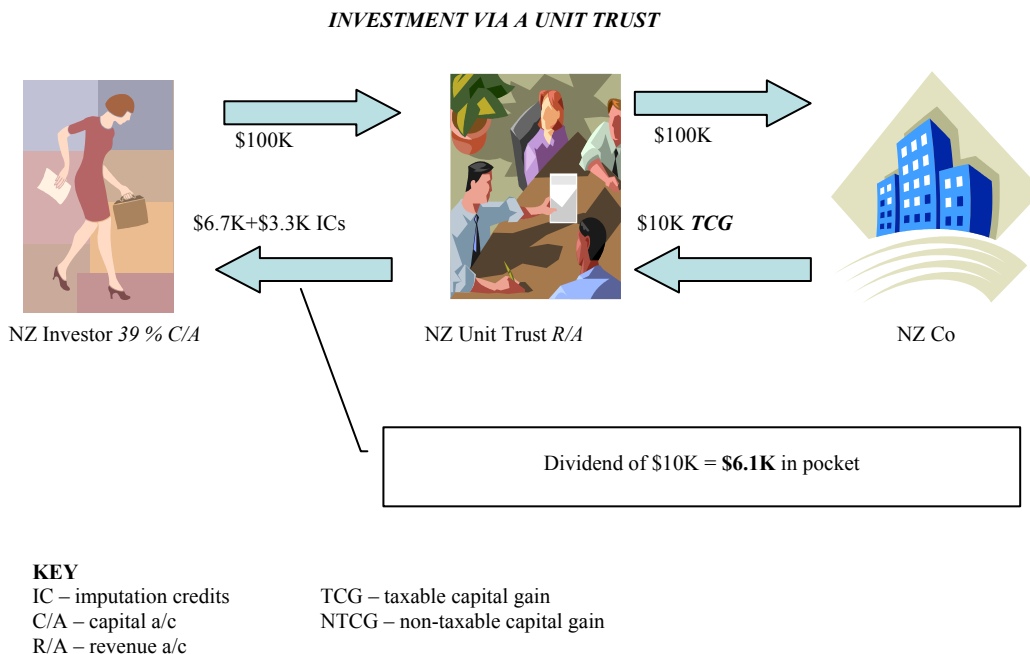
INVESTMENT VIA A UNIT TRUST

$100K

$100K

$6.7K+$3.3K ICs

$10K TCG

NZ Investor 39 % C/A

NZ Unit Trust R/A

NZ Co

Dividend of $10K = $6.1K in pocket

KEY
IC – imputation credits
C/A – capital a/c
R/A – revenue a/c

TCG – taxable capital gain
NTCG – non-taxable capital gain